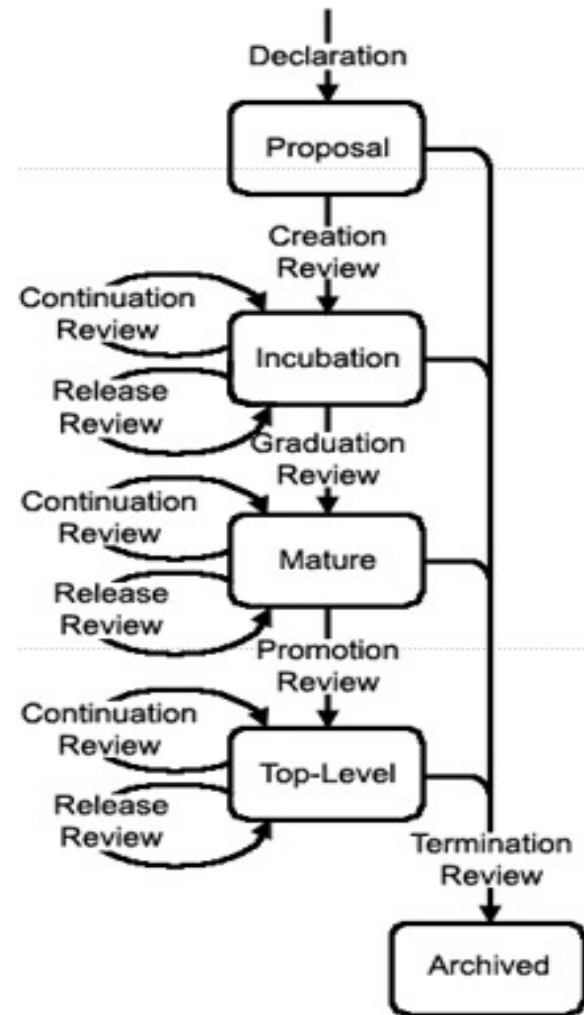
Declaration

Proposal

Creation Review

Continuation Review

Incubation

Release Review

Graduation Review

Continuation Review

Mature

Release Review

Promotion Review

Continuation Review

Top-Level

Release Review

Termination Review

Archived